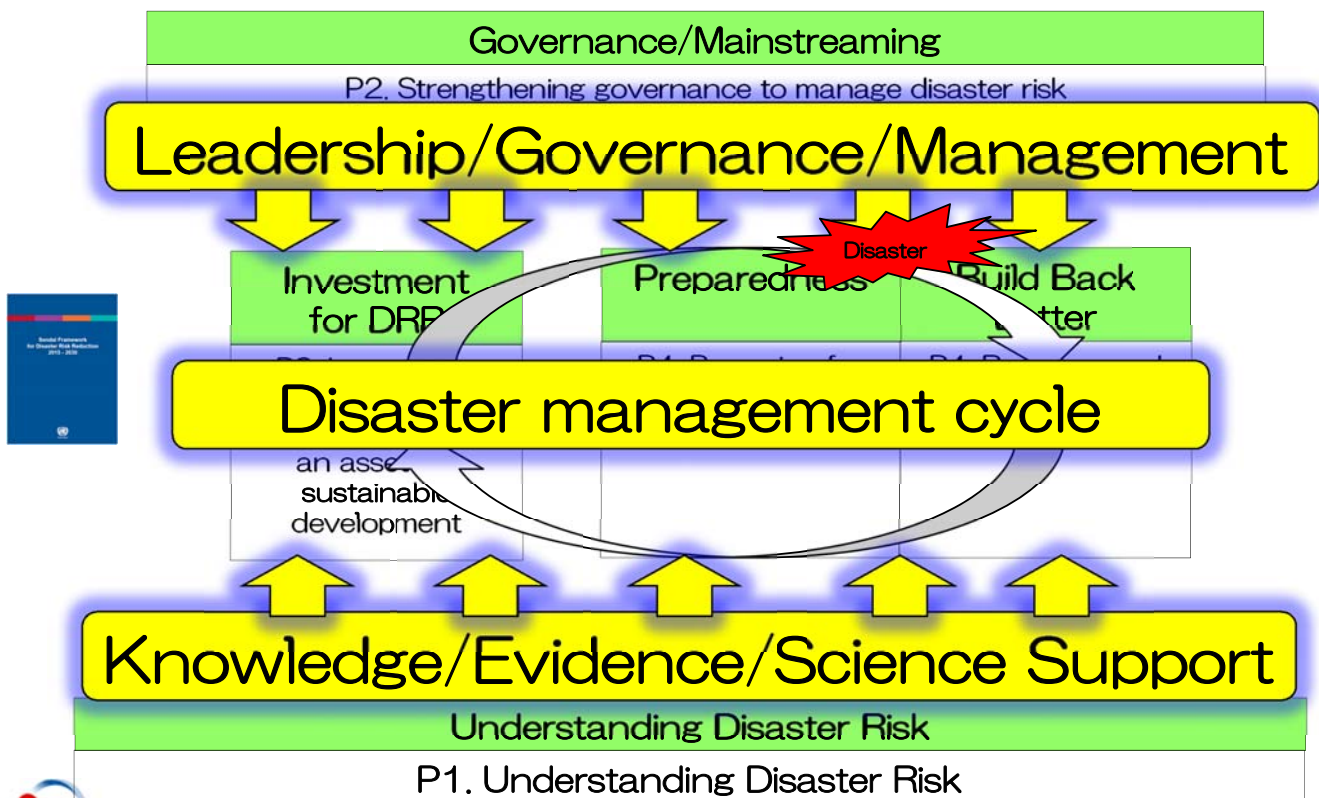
Governance/Mainstreaming

P2. Strengthening governance to manage disaster risk

Leadership/Governance/Management

Disaster

Investment for DRR

Preparedness

Build Back Better

Disaster management cycle

an asse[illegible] sustainable development

Knowledge/Evidence/Science Support

Understanding Disaster Risk

P1. Understanding Disaster Risk